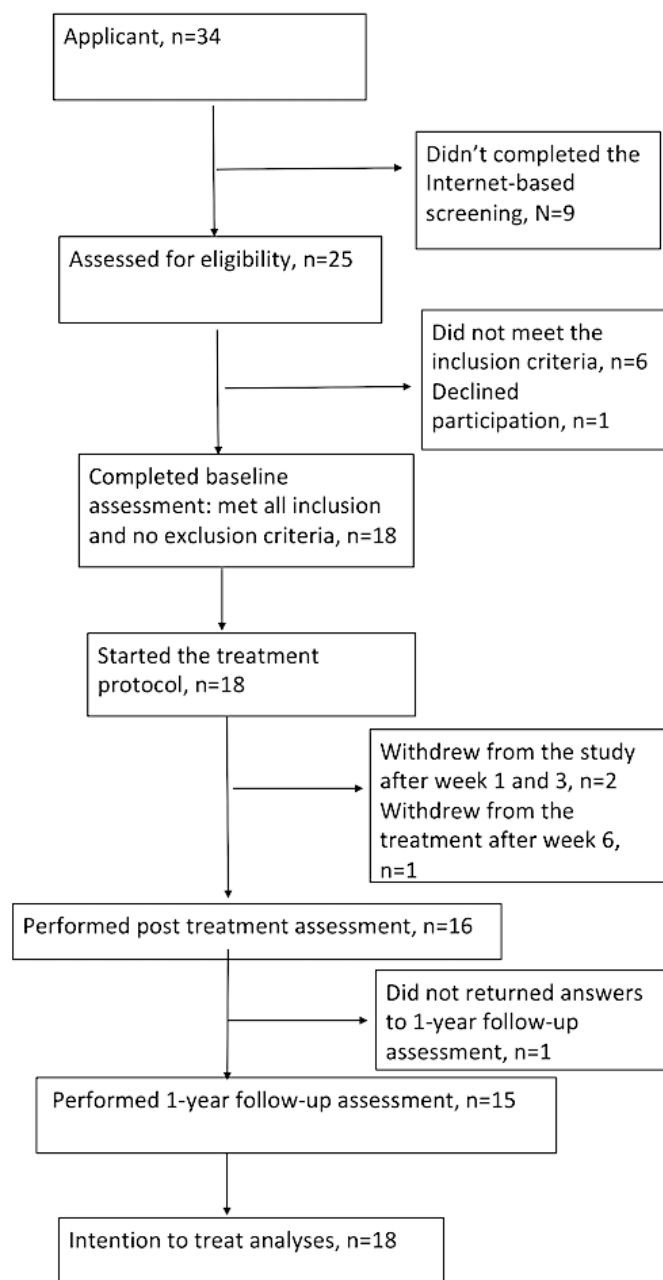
Applicant, n=34

Didn't completed the Internet-based screening, N=9

Assessed for eligibility, n=25

Did not meet the inclusion criteria, n=6
Declined participation, n=1

Completed baseline assessment: met all inclusion and no exclusion criteria, n=18

Started the treatment protocol, n=18

Withdrew from the study after week 1 and 3, n=2
Withdrew from the treatment after week 6, n=1

Performed post treatment assessment, n=16

Did not returned answers to 1-year follow-up assessment, n=1

Performed 1-year follow-up assessment, n=15

Intention to treat analyses, n=18